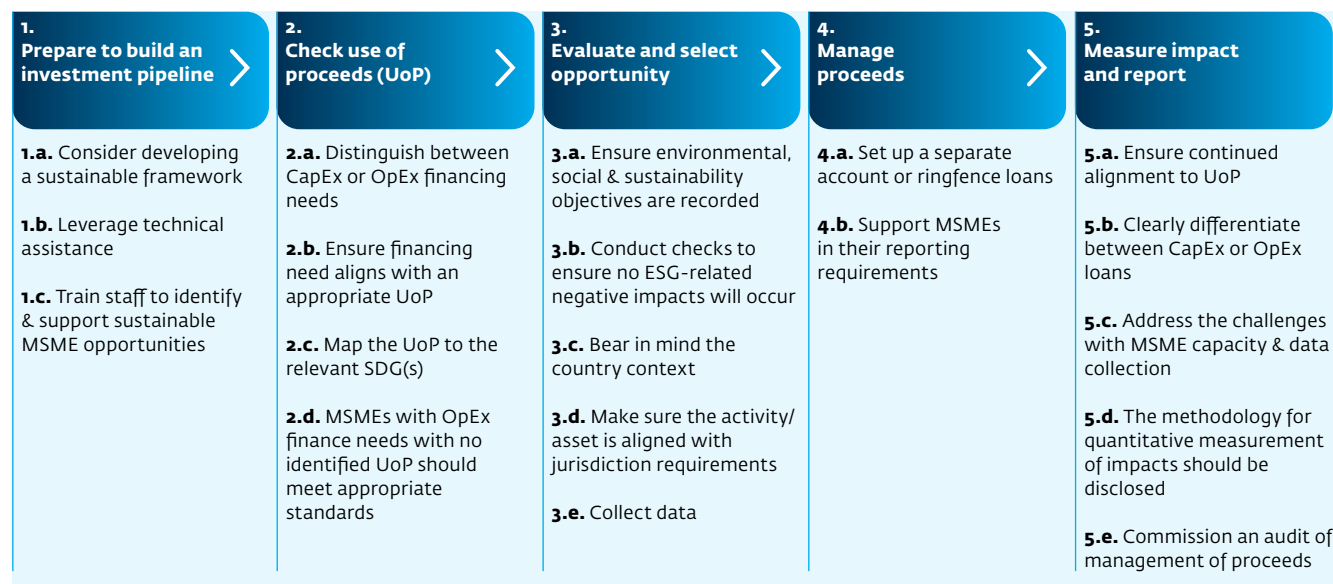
1.
Prepare to build an investment pipeline

1.a. Consider developing a sustainable framework

1.b. Leverage technical assistance

1.c. Train staff to identify & support sustainable MSME opportunities

2.
Check use of proceeds (UoP)

2.a. Distinguish between CapEx or OpEx financing needs

2.b. Ensure financing need aligns with an appropriate UoP

2.c. Map the UoP to the relevant SDG(s)

2.d. MSMEs with OpEx finance needs with no identified UoP should meet appropriate standards

3.
Evaluate and select opportunity

3.a. Ensure environmental, social & sustainability objectives are recorded

3.b. Conduct checks to ensure no ESG-related negative impacts will occur

3.c. Bear in mind the country context

3.d. Make sure the activity/ asset is aligned with jurisdiction requirements

3.e. Collect data

4.
Manage proceeds

4.a. Set up a separate account or ringfence loans

4.b. Support MSMEs in their reporting requirements

5.
Measure impact and report

5.a. Ensure continued alignment to UoP

5.b. Clearly differentiate between CapEx or OpEx loans

5.c. Address the challenges with MSME capacity & data collection

5.d. The methodology for quantitative measurement of impacts should be disclosed

5.e. Commission an audit of management of proceeds